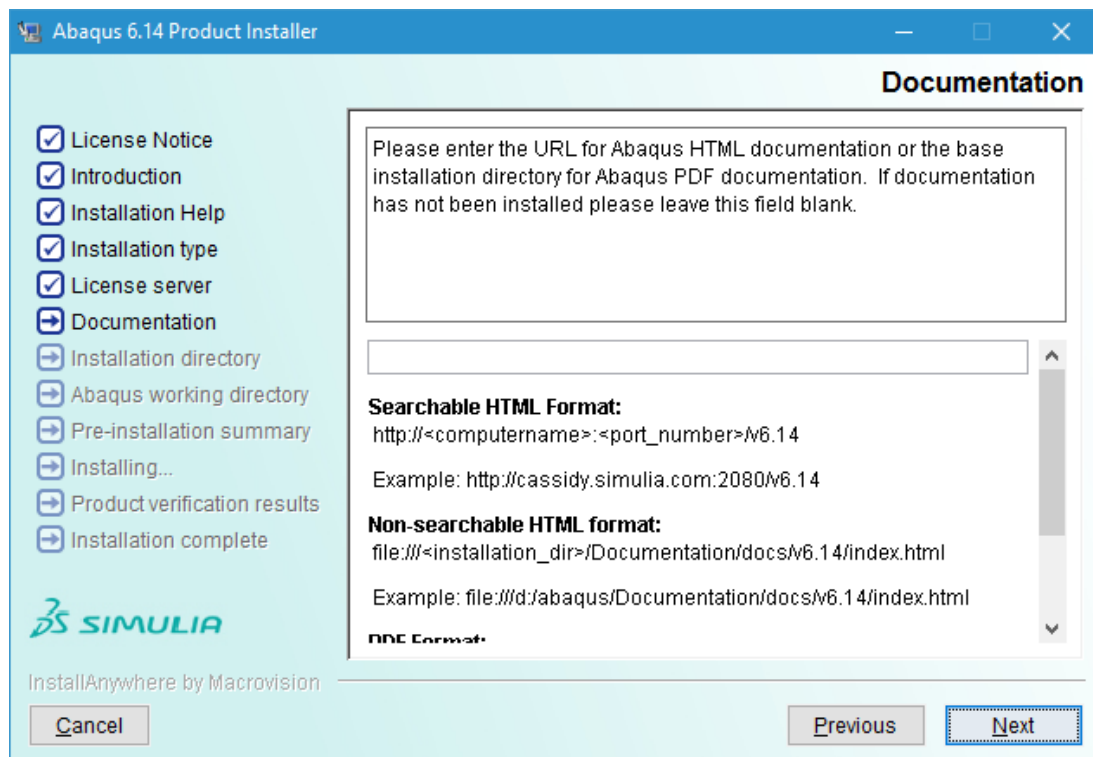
Abaqus 6.14 Product Installer

Documentation

License Notice
Introduction
Installation Help
Installation type
License server
Documentation
Installation directory
Abaqus working directory
Pre-installation summary
Installing...
Product verification results
Installation complete

3DS SIMULIA

Please enter the URL for Abaqus HTML documentation or the base installation directory for Abaqus PDF documentation. If documentation has not been installed please leave this field blank.

Searchable HTML Format:
http://<computername>:<port_number>/v6.14

Example: http://cassidy.simulia.com:2080/v6.14

Non-searchable HTML format:
file:///<installation_dir>/Documentation/docs/v6.14/index.html

Example: file:///d:/abaqus/Documentation/docs/v6.14/index.html

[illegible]

InstallAnywhere by Macrovision

Cancel

Previous

Next